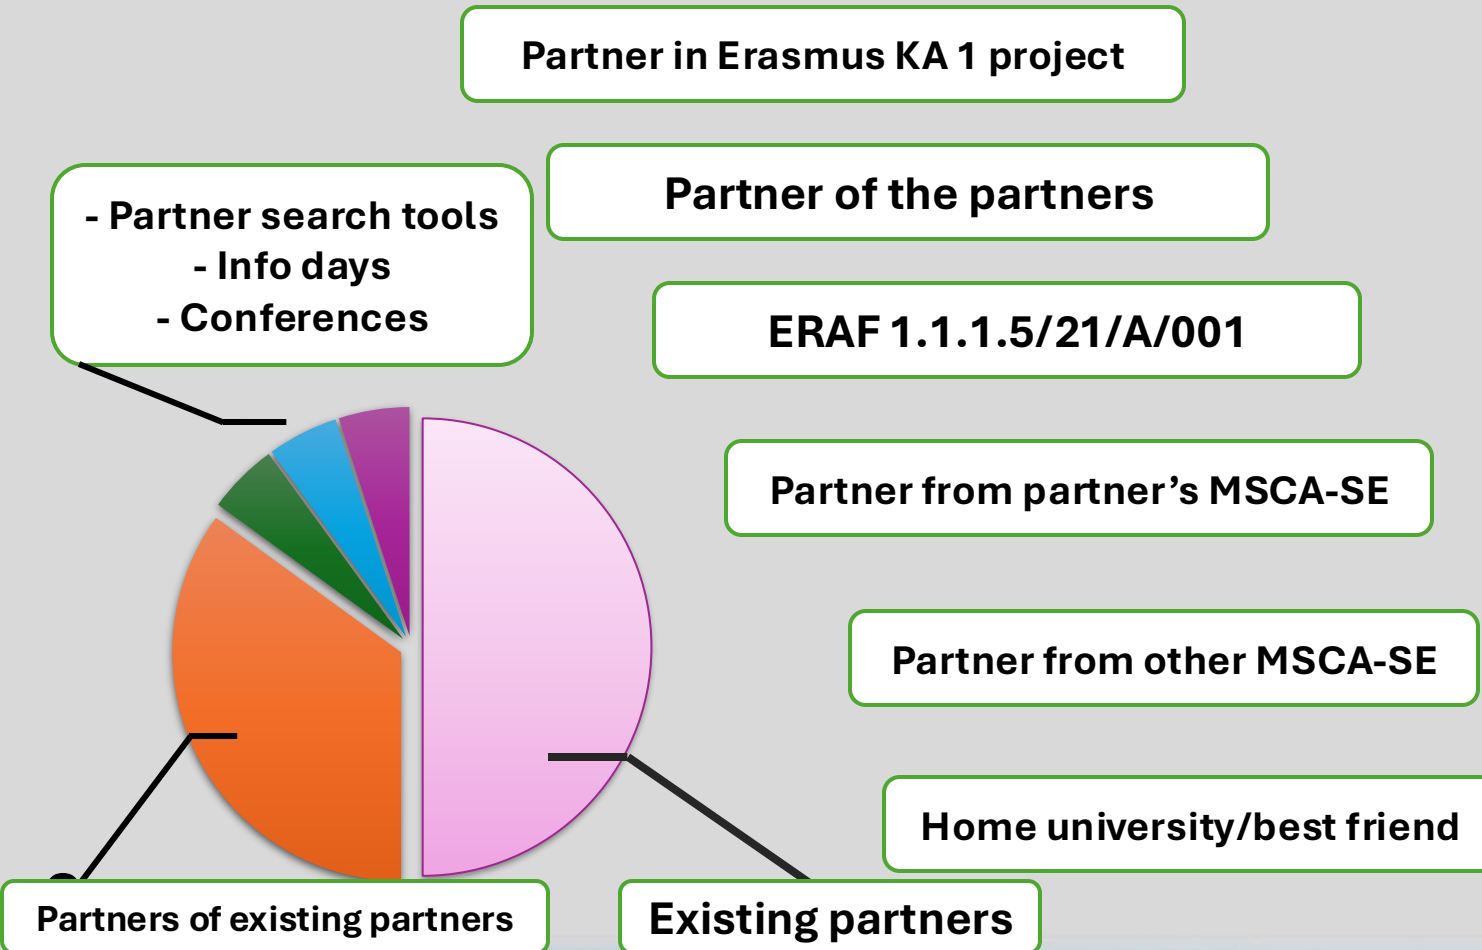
Partner in Erasmus KA 1 project

Partner of the partners

- Partner search tools
- Info days
- Conferences

ERAF 1.1.1.5/21/A/001

Partner from partner’s MSCA-SE

Partner from other MSCA-SE

Home university/best friend

Partners of existing partners

Existing partners